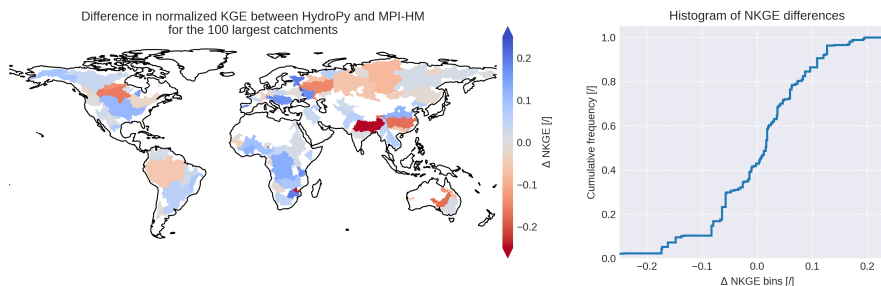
Difference in normalized KGE between HydroPy and MPI-HM
for the 100 largest catchments

0.2
0.1
0.0
−0.1
−0.2
Δ NKGE [/]

Histogram of NKGE differences

1.0
0.8
0.6
0.4
0.2
0.0
Cumulative frequency [/]
−0.2
−0.1
0.0
0.1
0.2
Δ NKGE bins [/]